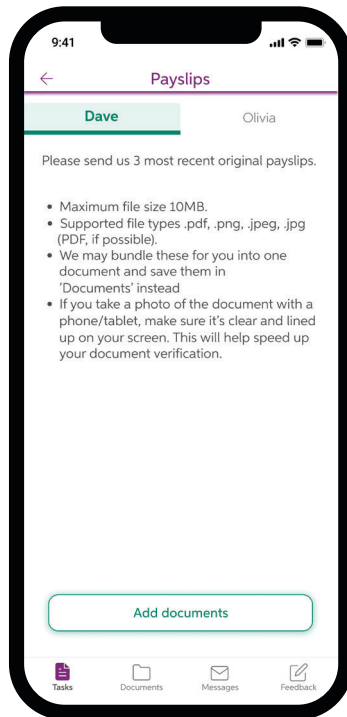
9:41

←

Payslips

Dave

Olivia

Please send us 3 most recent original payslips.

- Maximum file size 10MB.
- Supported file types .pdf, .png, .jpeg, .jpg (PDF, if possible).
- We may bundle these for you into one document and save them in 'Documents' instead
- If you take a photo of the document with a phone/tablet, make sure it's clear and lined up on your screen. This will help speed up your document verification.

Add documents

Tasks

Documents

Messages

Feedback